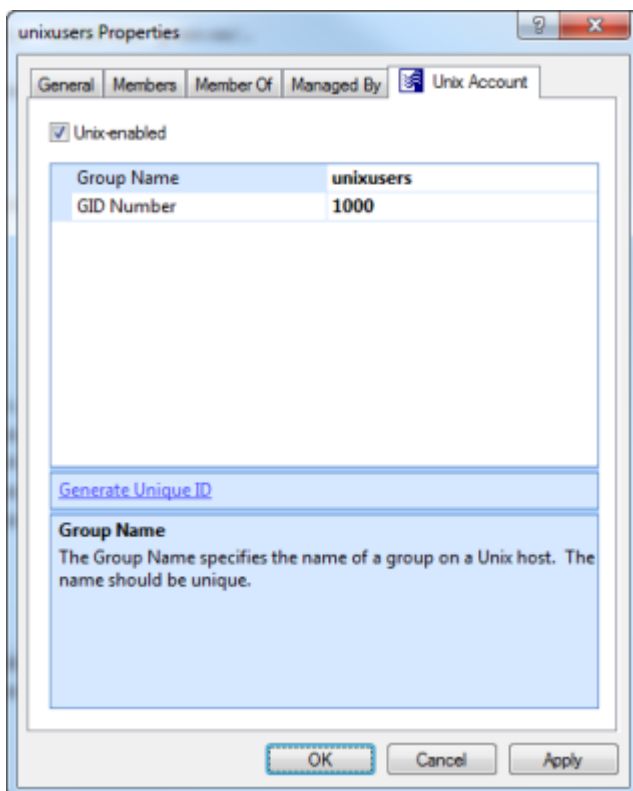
unixusers Properties

?

x

General | Members | Member Of | Managed By | Unix Account

Unix-enabled

| Group Name | unixusers |
|---|---|
| GID Number | 1000 |

Generate Unique ID

Group Name
The Group Name specifies the name of a group on a Unix host. The name should be unique.

OK Cancel Apply